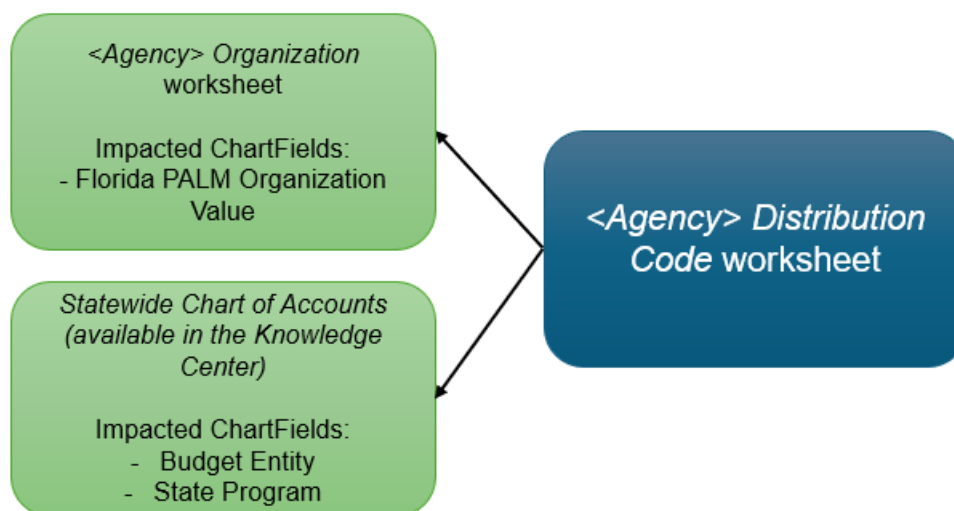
<Agency> Organization worksheet

Impacted ChartFields:
- Florida PALM Organization Value

Statewide Chart of Accounts (available in the Knowledge Center)

Impacted ChartFields:
- Budget Entity
- State Program

<Agency> Distribution Code worksheet